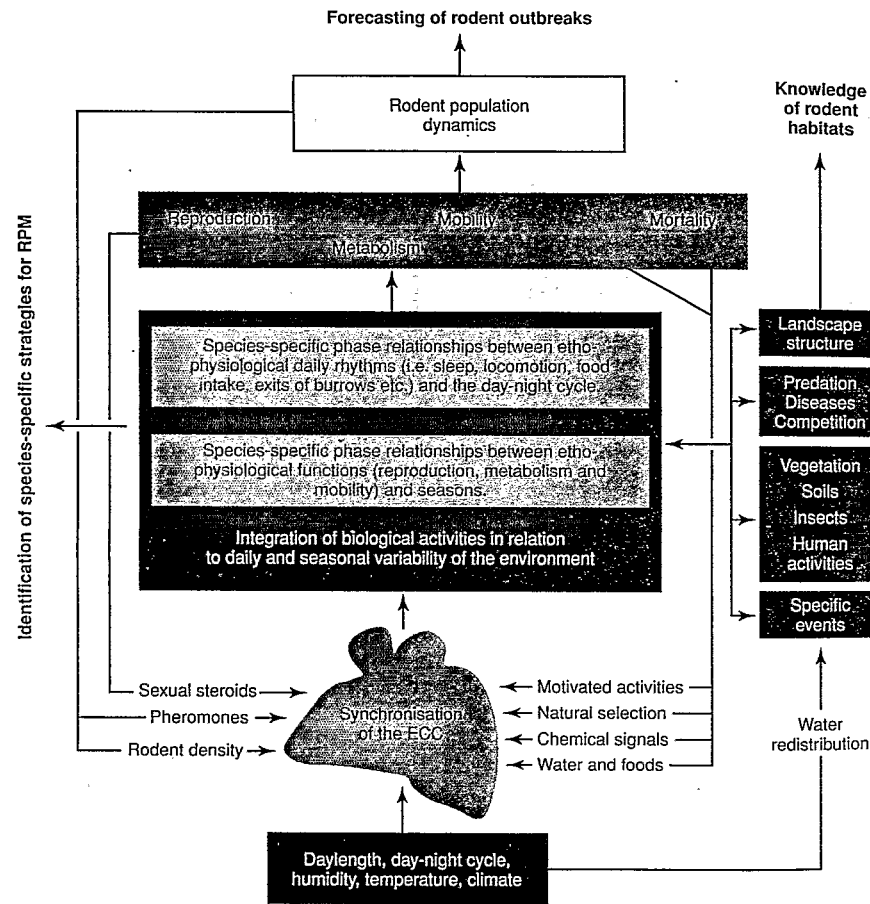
Forecasting of rodent outbreaks

Rodent population dynamics

Knowledge of rodent habitats

Identification of species-specific strategies for RPM

Reproduction

Mobility

Mortality

Metabolism

Species-specific phase relationships between etho-physiological daily rhythms (i.e. sleep, locomotion, food intake, exits of burrows etc.) and the day-night cycle.

Species-specific phase relationships between etho-physiological functions (reproduction, metabolism and mobility) and seasons.

Integration of biological activities in relation to daily and seasonal variability of the environment

Landscape structure

Predation Diseases Competition

Vegetation Soils Insects Human activities

Specific events

Sexual steroids

Pheromones

Rodent density

Synchronisation of the ECC

Motivated activities

Natural selection

Chemical signals

Water and foods

Water redistribution

Daylength, day-night cycle, humidity, temperature, climate